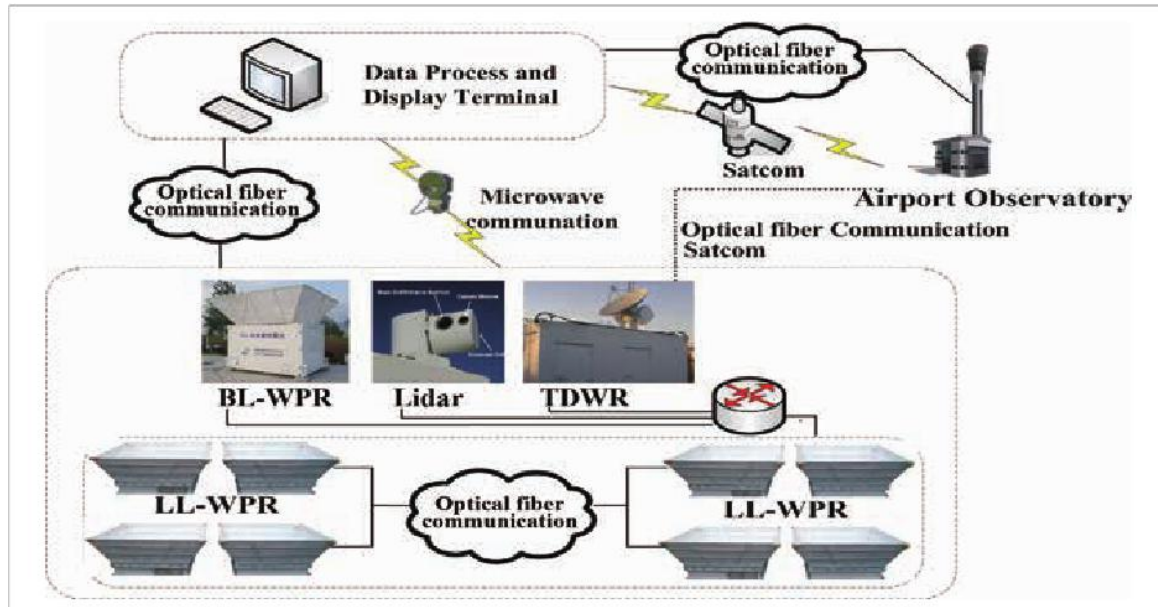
Data Process and Display Terminal

Optical fiber communication

Satcom

Airport Observatory

Optical fiber communication

Microwave communation

Optical fiber Communication Satcom

BL-WPR

Lidar

TDWR

LL-WPR

Optical fiber communication

LL-WPR